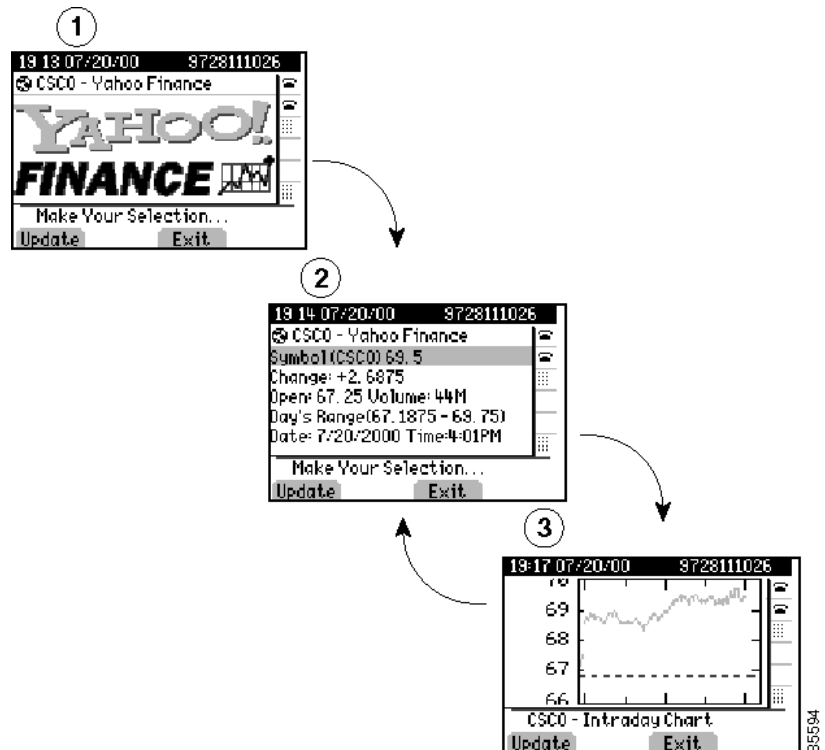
1

19 13 07/20/00 9728111026

CSCO - Yahoo Finance

YAHOO!

FINANCE

Make Your Selection...

Update Exit

2

19 14 07/20/00 9728111026

CSCO - Yahoo Finance

Symbol(CSCO) 69.5

Change: +2.6875

Open: 67.25 Volume: 44M

Day's Range(67.1875 - 69.75)

Date: 7/20/2000 Time:4:01PM

Make Your Selection...

Update Exit

3

19:17 07/20/00 9728111026

70

69

68

67

66

CSCO - Intraday Chart

Update Exit

35594